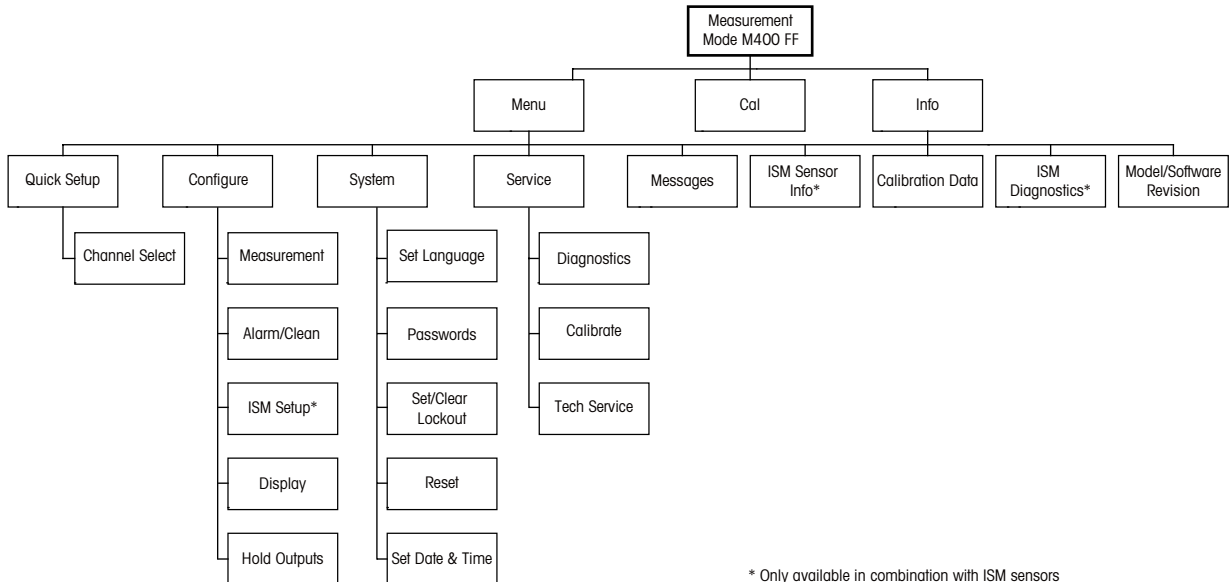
Measurement Mode M400 FF

Menu

Cal

Info

Quick Setup

Channel Select

Configure

Measurement

Alarm/Clean

ISM Setup*

Display

Hold Outputs

System

Set Language

Passwords

Set/Clear Lockout

Reset

Set Date & Time

Service

Diagnostics

Calibrate

Tech Service

Messages

ISM Sensor Info*

Calibration Data

ISM Diagnostics*

Model/Software Revision

* Only available in combination with ISM sensors